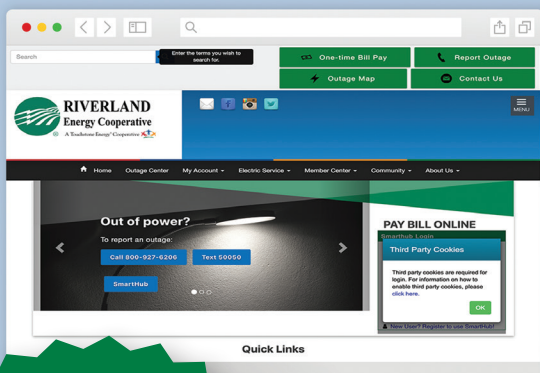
Search

Enter the terms you wish to search for.

One-time Bill Pay

Report Outage

Outage Map

Contact Us

RIVERLAND
Energy Cooperative
A Touchstone Energy® Cooperative

MENU

Home Outage Center My Account Electric Service Member Center Community About Us

Out of power?
To report an outage:

Call 800-927-6206

Text 50050

SmartHub

PAY BILL ONLINE

Smarthub Login

Third Party Cookies

Third party cookies are required for login. For information on how to enable third party cookies, please click here.

OK

New User? Register to use SmartHub!

Quick Links